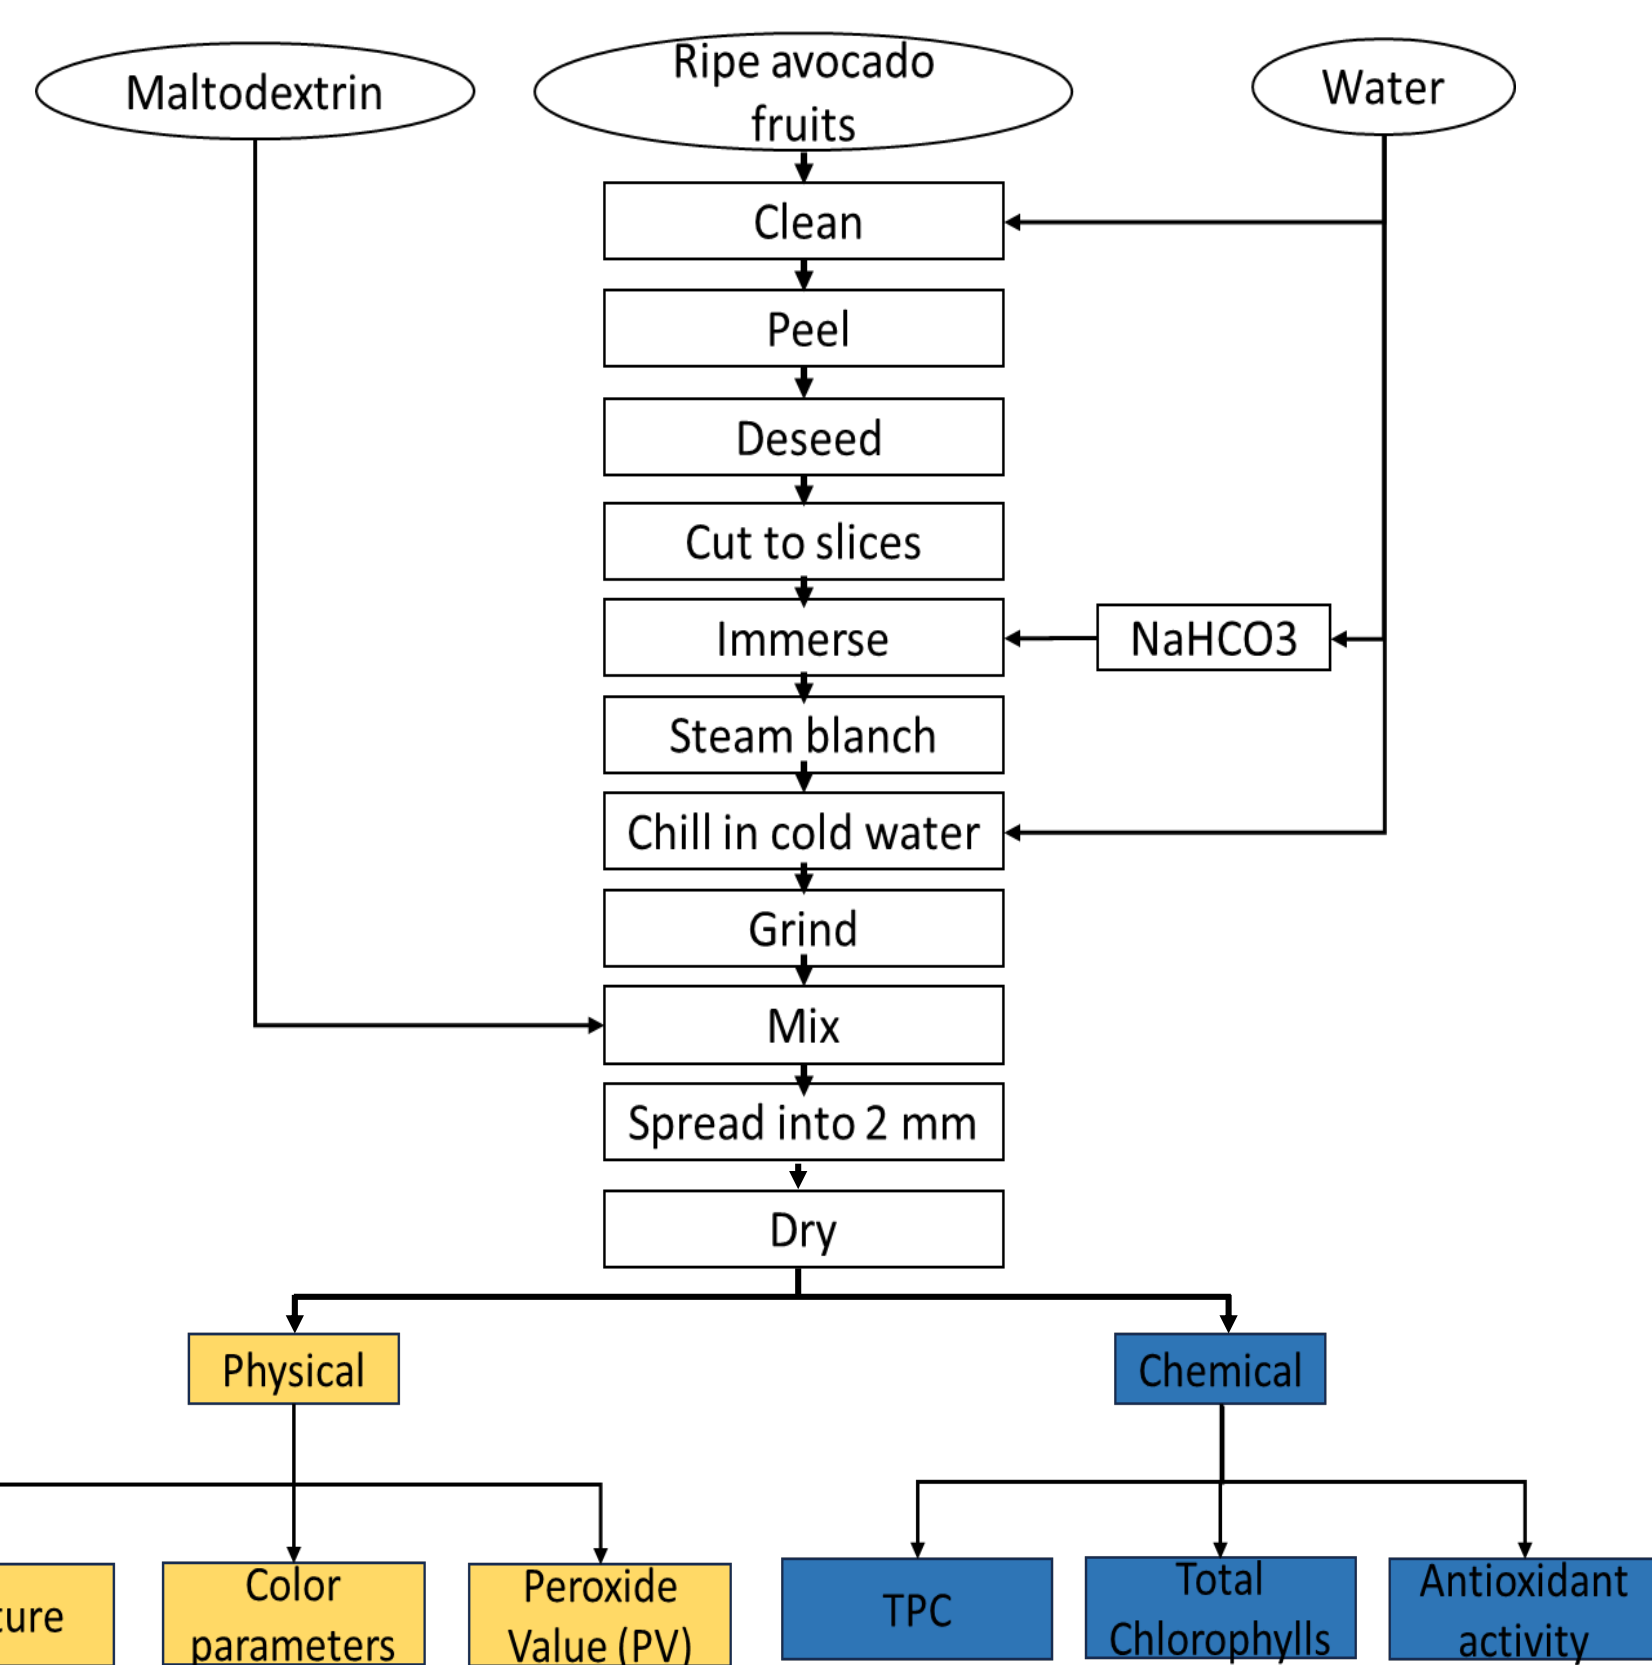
Maltodextrin

Ripe avocado fruits

Water

Clean

Peel

Deseed

Cut to slices

Immerse

NaHCO3

Steam blanch

Chill in cold water

Grind

Mix

Spread into 2 mm

Dry

Physical

Chemical

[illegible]ure

Color parameters

Peroxide Value (PV)

TPC

Total Chlorophylls

Antioxidant activity